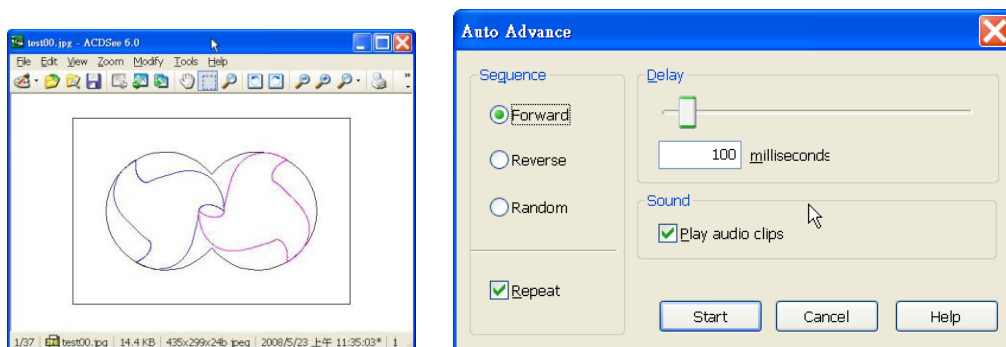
test00.jpg - ACDSee 6.0

File Edit View Zoom Modify Tools Help

1/37 | test00.jpg | 14.4 KB | 435x299x24b jpeg | 2008/5/23 上午 11:35:03* | 1

Auto Advance

Sequence

Forward

Reverse

Random

Repeat

Delay

100 milliseconds

Sound

Play audio clips

Start

Cancel

Help